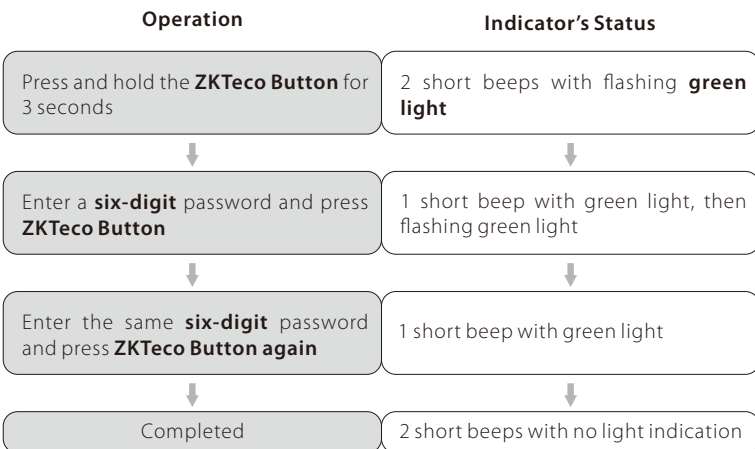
| Operation | Indicator's Status |
|---|---|
| Press and hold the **ZKTeco Button** for 3 seconds | 2 short beeps with flashing **green light** |
| Enter a **six-digit** password and press **ZKTeco Button** | 1 short beep with green light, then flashing green light |
| Enter the same **six-digit** password and press **ZKTeco Button again** | 1 short beep with green light |
| Completed | 2 short beeps with no light indication |